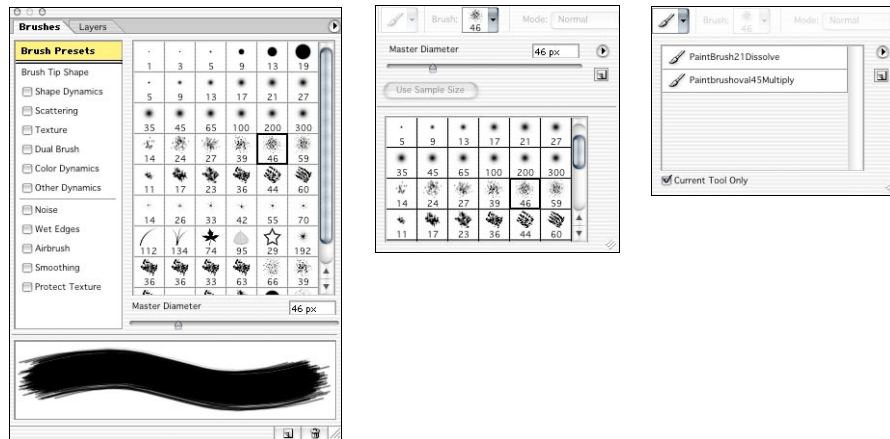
Brushes Layers

Brush Presets
Brush Tip Shape
Shape Dynamics
Scattering
Texture
Dual Brush
Color Dynamics
Other Dynamics
Noise
Wet Edges
Airbrush
Smoothing
Protect Texture

| 1 | 3 | 5 | 9 | 13 | 19 |
|---|---|---|---|---|---|
| 5 | 9 | 13 | 17 | 21 | 27 |
| 35 | 45 | 65 | 100 | 200 | 300 |
| 14 | 24 | 27 | 39 | 46 | 59 |
| 11 | 17 | 23 | 36 | 44 | 60 |
| 14 | 26 | 33 | 42 | 55 | 70 |
| 112 | 134 | 74 | 95 | 29 | 192 |
| 36 | 36 | 33 | 63 | 66 | 39 |

Master Diameter 46 px

Brush: 46 Mode: Normal

Master Diameter 46 px

Use Sample Size

| 5 | 9 | 13 | 17 | 21 | 27 |
|---|---|---|---|---|---|
| 35 | 45 | 65 | 100 | 200 | 300 |
| 14 | 24 | 27 | 39 | 46 | 59 |
| 11 | 17 | 23 | 36 | 44 | 60 |

Brush: 46 Mode: Normal

PaintBrush21Dissolve
Paintbrushoval45Multiply

Current Tool Only